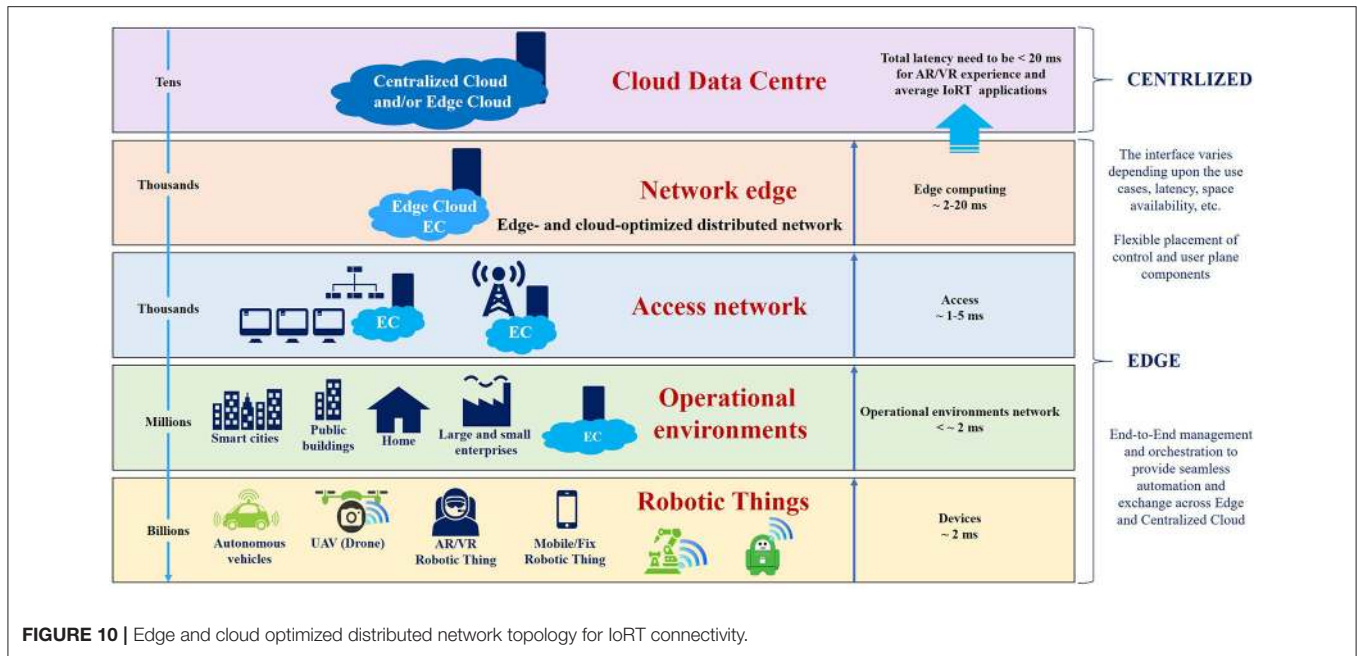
Tens

Centralized Cloud and/or Edge Cloud

Cloud Data Centre

Total latency need to be < 20 ms for AR/VR experience and average IoRT applications

CENTRLIZED

Thousands

Edge Cloud EC

Network edge

Edge- and cloud-optimized distributed network

Edge computing ~ 2-20 ms

The interface varies depending upon the use cases, latency, space availability, etc.

Flexible placement of control and user plane components

Thousands

EC

EC

Access network

Access ~ 1-5 ms

EDGE

Millions

Smart cities

Public buildings

Home

Large and small enterprises

EC

Operational environments

Operational environments network < ~ 2 ms

End-to-End management and orchestration to provide seamless automation and exchange across Edge and Centralized Cloud

Billions

Autonomous vehicles

UAV (Drone)

AR/VR Robotic Thing

Mobile/Fix Robotic Thing

Robotic Things

Devices ~ 2 ms

FIGURE 10 | Edge and cloud optimized distributed network topology for IoRT connectivity.